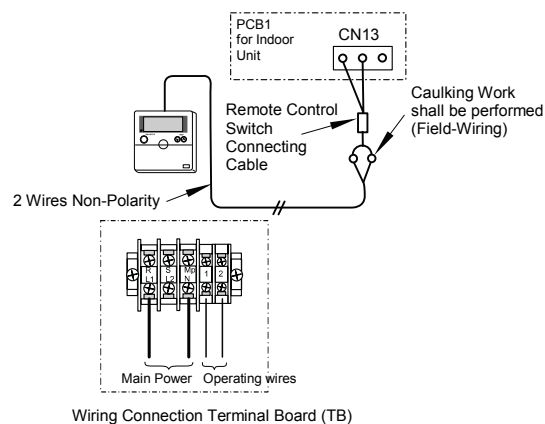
PCB1
for Indoor
Unit

CN13

Remote Control
Switch
Connecting
Cable

Caulking Work
shall be performed
(Field-Wiring)

2 Wires Non-Polarity

R
L1

S
L2

N

1

2

Main Power

Operating wires

Wiring Connection Terminal Board (TB)